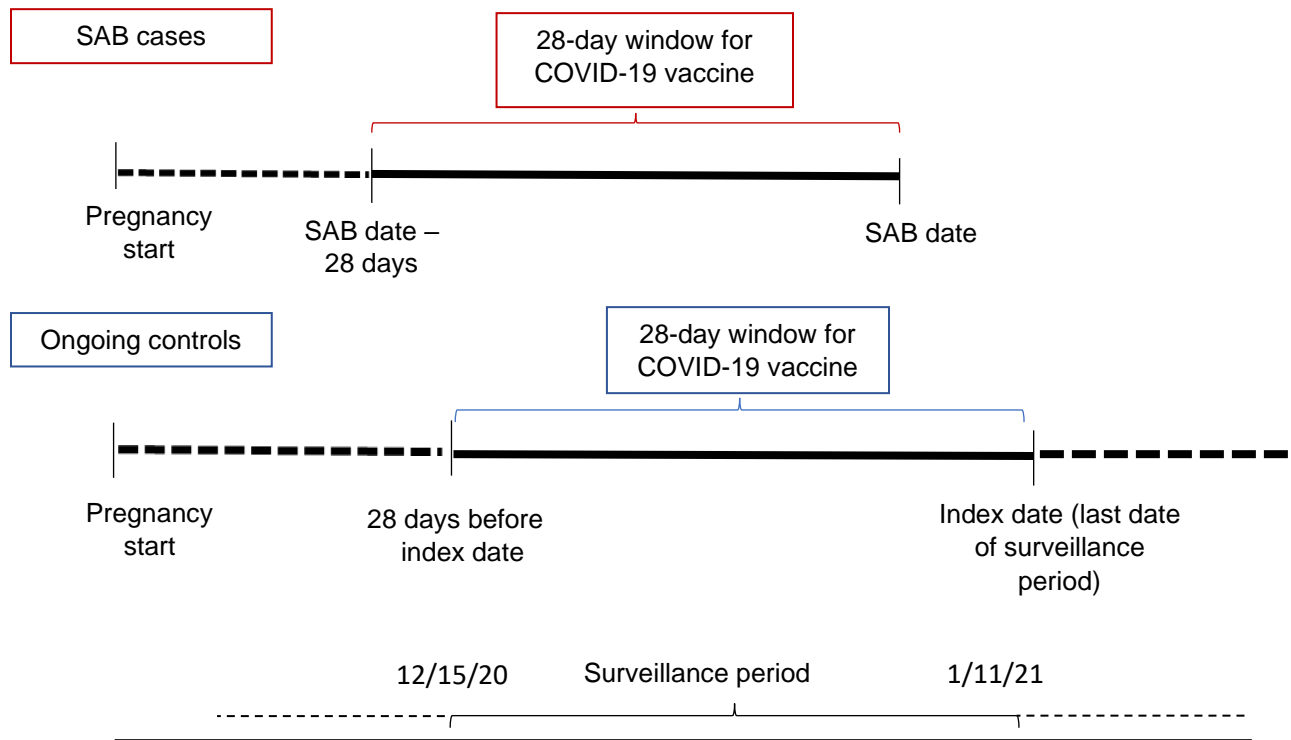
SAB cases

28-day window for COVID-19 vaccine

Pregnancy start

SAB date – 28 days

SAB date

Ongoing controls

28-day window for COVID-19 vaccine

Pregnancy start

28 days before index date

Index date (last date of surveillance period)

12/15/20

Surveillance period

1/11/21